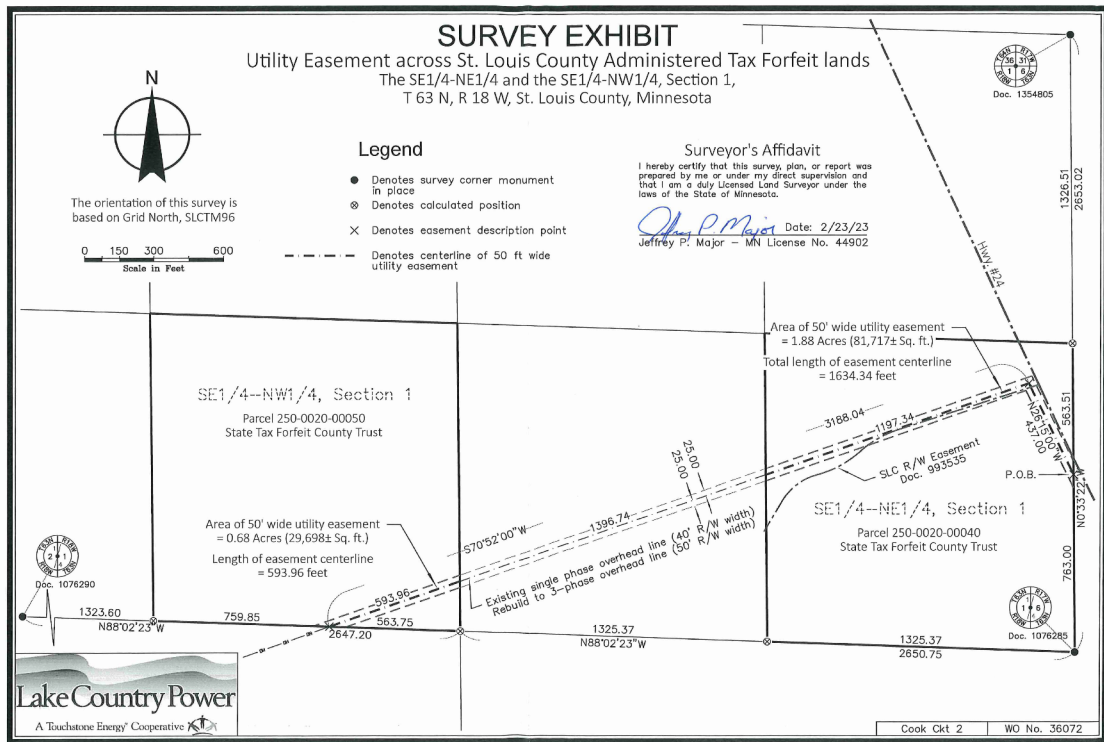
SURVEY EXHIBIT
Utility Easement across St. Louis County Administered Tax Forfeit lands
The SE1/4-NE1/4 and the SE1/4-NW1/4, Section 1,
T 63 N, R 18 W, St. Louis County, Minnesota

N

The orientation of this survey is based on Grid North, SLCTM96

0 150 300 600
Scale in Feet

Legend
Denotes survey corner monument in place
Denotes calculated position
Denotes easement description point
Denotes centerline of 50 ft wide utility easement

Surveyor's Affidavit
I hereby certify that this survey, plan, or report was prepared by me or under my direct supervision and that I am a duly Licensed Land Surveyor under the laws of the State of Minnesota.
Date: 2/23/23
Jeffrey P. Major — MN License No. 44902

T64N R17W 36 31 1 6 T63N R18W
Doc. 1354805

1326.51
2653.02

Hwy. #24

Area of 50' wide utility easement = 1.88 Acres (81,717± Sq. ft.)
Total length of easement centerline = 1634.34 feet

SE1/4-NW1/4, Section 1
Parcel 250-0020-00050
State Tax Forfeit County Trust

3188.04
1197.34
N26°15'00"W
43.00
563.51
25.00
25.00
SLC R/W Easement Doc. 993535
P.O.B.
N0°33'22"W

SE1/4-NE1/4, Section 1
Parcel 250-0020-00040
State Tax Forfeit County Trust

Area of 50' wide utility easement = 0.68 Acres (29,698± Sq. ft.)
Length of easement centerline = 593.96 feet

S70°52'00"W
1396.74
Existing single phase overhead line (40' R/W width)
Rebuild to 3-phase overhead line (50' R/W width)

T63N R18W 2 1
Doc. 1076290

1323.60
N88°02'23"W
759.85
593.96
563.75
2647.20
1325.37
N88°02'23"W
1325.37
2650.75
763.00

T63N R17W 1 6 R18W
Doc. 1076285

Lake Country Power
A Touchstone Energy® Cooperative

Cook Ckt 2
WO No. 36072